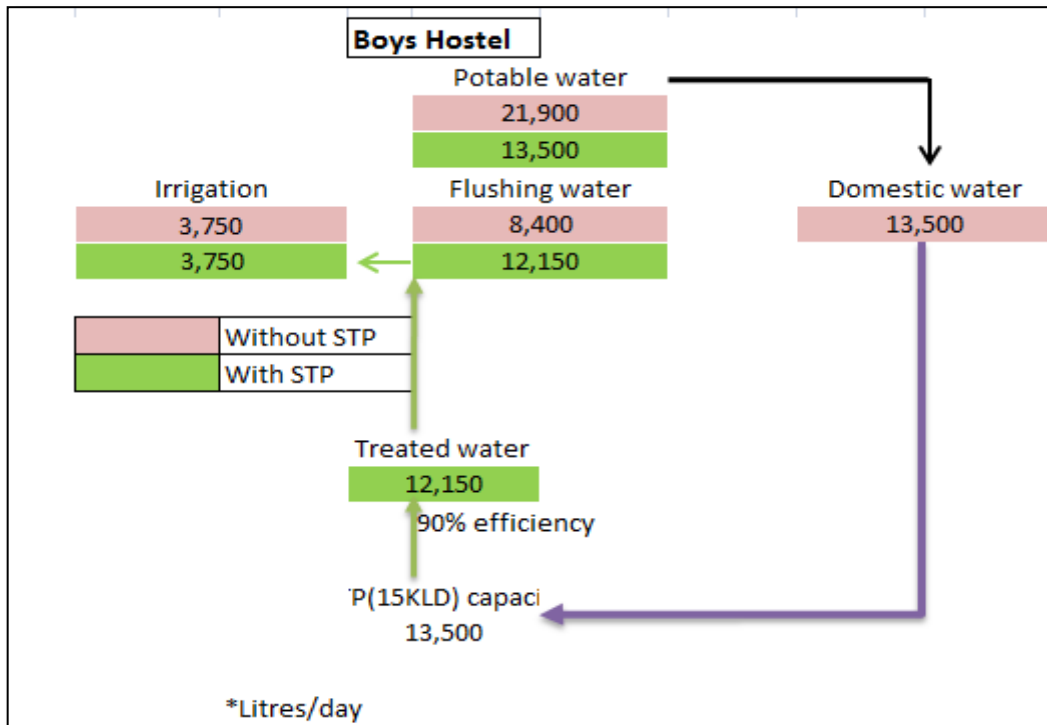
Boys Hostel

Potable water
21,900
13,500

Irrigation
3,750
3,750

Flushing water
8,400
12,150

Domestic water
13,500

| | |
|---|---|
| | Without STP |
| | With STP |

Treated water
12,150
90% efficiency

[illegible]P(15KLD) capaci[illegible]
13,500

*Litres/day